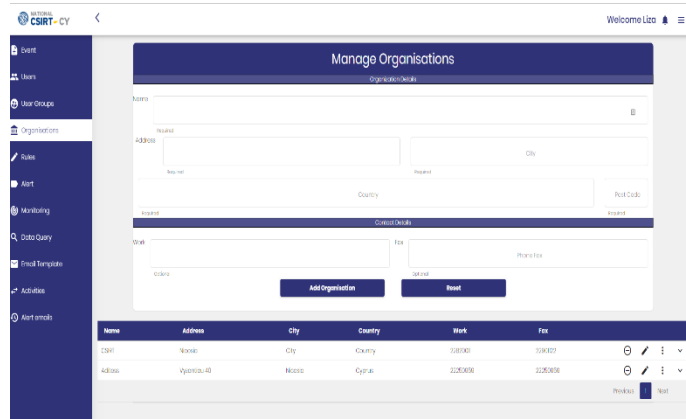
NATIONAL CSIRT - CY

Welcome Liza

Event
Users
User Groups
Organisations
Rules
Alert
Monitoring
Data Query
Email Template
Activities
Alert emails

Manage Organisations

Organisation Details

Name

Required

Address

City

Required

Required

Country

Post Code

Required

Required

Contact Details

Work

Fax

Phone Fax

Optional

Optional

Add Organisation

Reset

| Name | Address | City | Country | Work | Fax |
|---|---|---|---|---|---|
| CSIRT | Nicosia | City | Country | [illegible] | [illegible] |
| Adress | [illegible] 40 | Nicosia | Cyprus | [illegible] | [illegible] |

Previous 1 Next